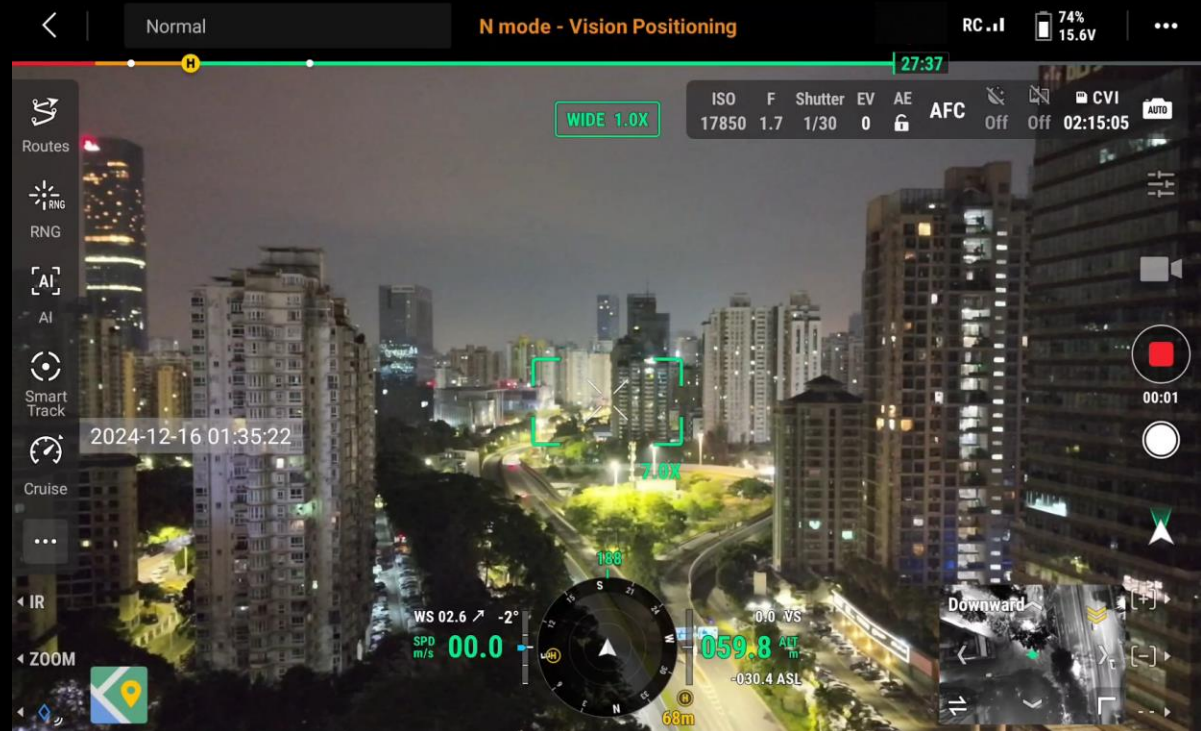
Normal

N mode - Vision Positioning

RC

74%
15.6V

27:37

WIDE 1.0X

ISO
17850

F
1.7

Shutter
1/30

EV
0

AE

AFC

Off

Off

CVI
02:15:05

AUTO

Routes

RNG

AI

Smart Track

2024-12-16 01:35:22

Cruise

...

7.0X

00:01

188

WS 02.6 ↗ -2°

SPD m/s 00.0

S

W

N

0.0 VS

059.8 ALT m

-030.4 ASL

68m

Downward

IR

ZOOM